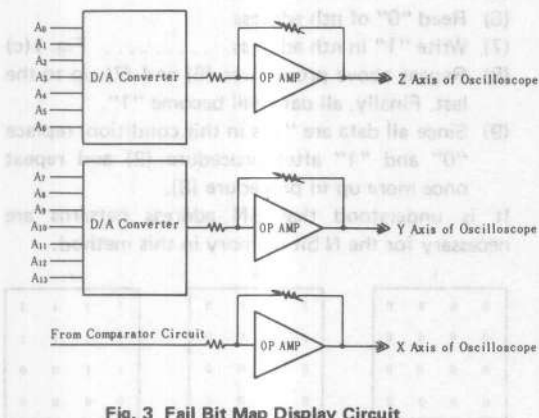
(6) Read "0" of initial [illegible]
(7) Write "1" in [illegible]
(8) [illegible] (e)
last. Finally, all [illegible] become "1".
(9) Since all data are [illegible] in this condition replace "0" and "1" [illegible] procedure (2) and repeat once more up to procedure (8).
It is understood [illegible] necessary for the N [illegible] in this method.

$A_0$
$A_1$
$A_2$
$A_3$
$A_4$
$A_5$
$A_6$
D/A Converter
OP AMP
Z Axis of Oscilloscope

$A_7$
$A_8$
$A_9$
$A_{10}$
$A_{11}$
$A_{12}$
$A_{13}$
D/A Converter
OP AMP
Y Axis of Oscilloscope

From Comparator Circuit
OP AMP
X Axis of Oscilloscope

Fig. 3 Fail Bit Map Display Circuit